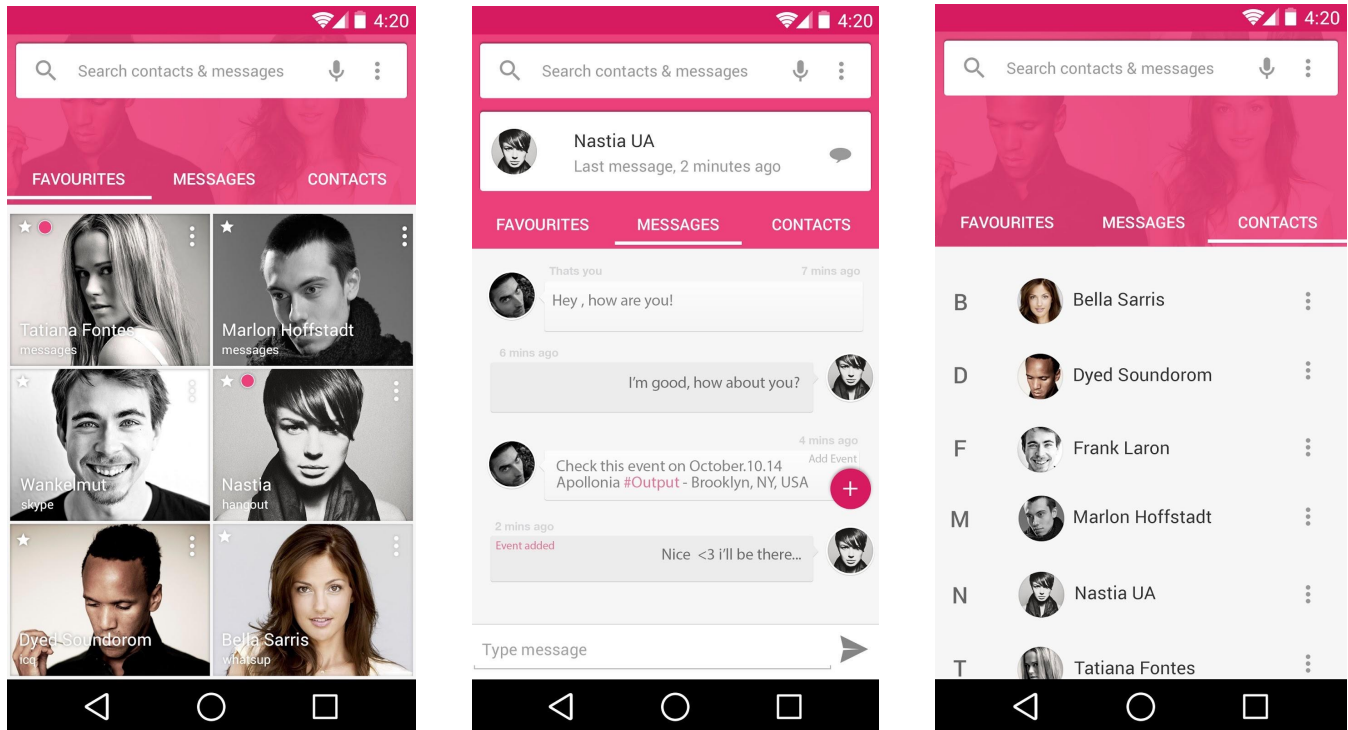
4:20

Search contacts & messages

FAVOURITES MESSAGES CONTACTS

Tatiana Fontes
messages

Marlon Hoffstadt
messages

Wankelmut
skype

Nastia
hangout

Dyed Soundorom
icq

Bella Sarris
whatsup

4:20

Search contacts & messages

Nastia UA
Last message, 2 minutes ago

FAVOURITES MESSAGES CONTACTS

Thats you
7 mins ago
Hey , how are you!

6 mins ago
I'm good, how about you?

4 mins ago
Add Event
Check this event on October.10.14 Apollonia #Output - Brooklyn, NY, USA

+

2 mins ago
Event added
Nice <3 i'll be there...

Type message

4:20

Search contacts & messages

FAVOURITES MESSAGES CONTACTS

B Bella Sarris

D Dyed Soundorom

F Frank Laron

M Marlon Hoffstadt

N Nastia UA

T Tatiana Fontes